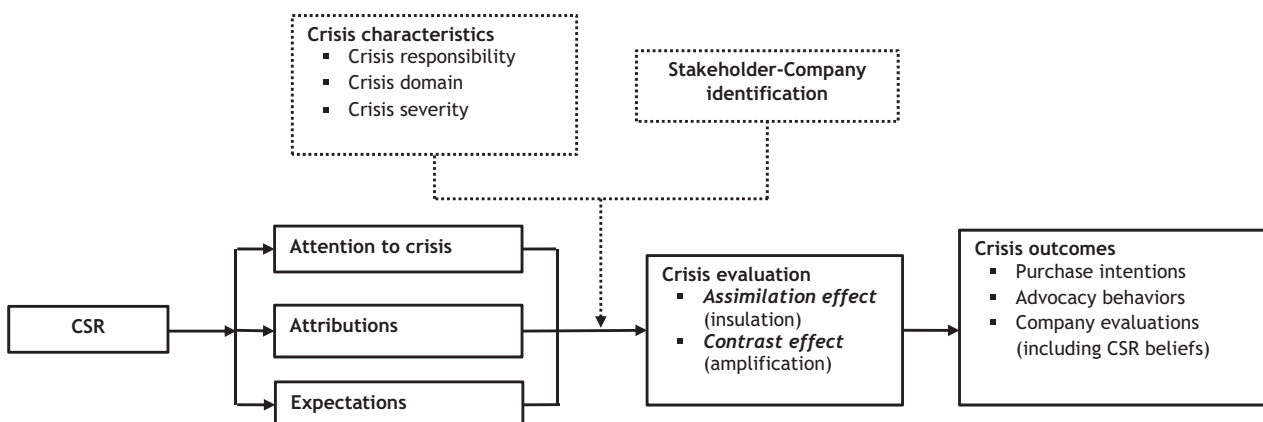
Crisis characteristics
- Crisis responsibility
- Crisis domain
- Crisis severity

Stakeholder-Company identification

CSR

Attention to crisis

Attributions

Expectations

Crisis evaluation
- *Assimilation effect* (insulation)
- *Contrast effect* (amplification)

Crisis outcomes
- Purchase intentions
- Advocacy behaviors
- Company evaluations (including CSR beliefs)